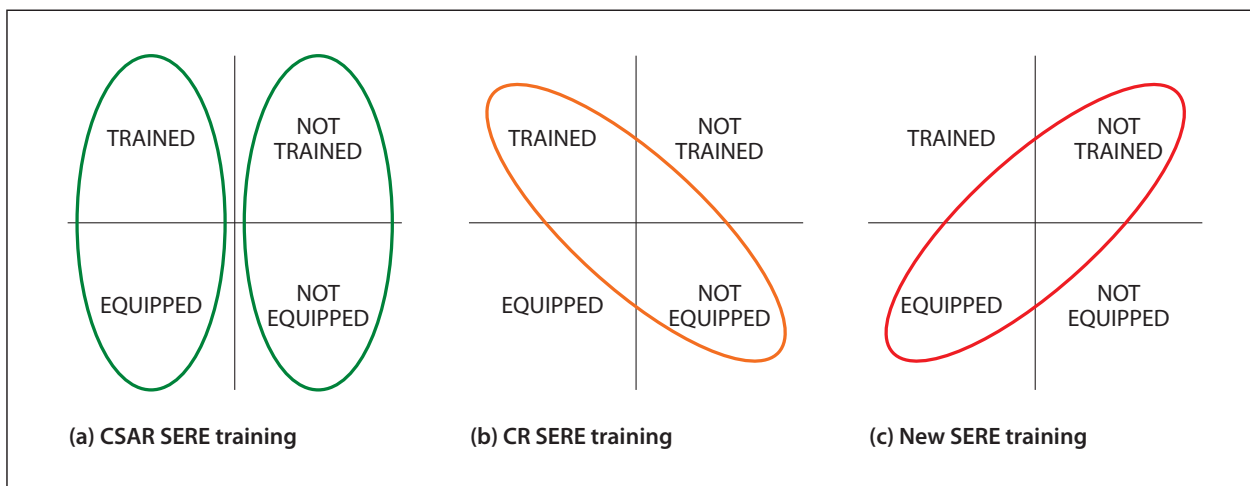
TRAINED

NOT TRAINED

EQUIPPED

NOT EQUIPPED

(a) CSAR SERE training

TRAINED

NOT TRAINED

EQUIPPED

NOT EQUIPPED

(b) CR SERE training

TRAINED

NOT TRAINED

EQUIPPED

NOT EQUIPPED

(c) New SERE training